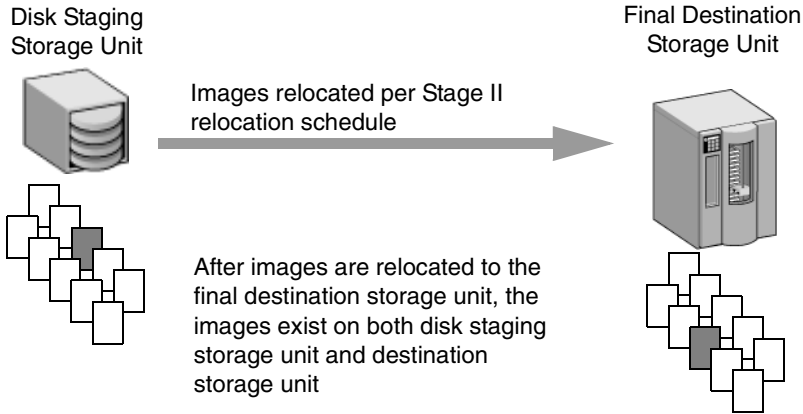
Disk Staging Storage Unit

Final Destination Storage Unit

Images relocated per Stage II relocation schedule

After images are relocated to the final destination storage unit, the images exist on both disk staging storage unit and destination storage unit